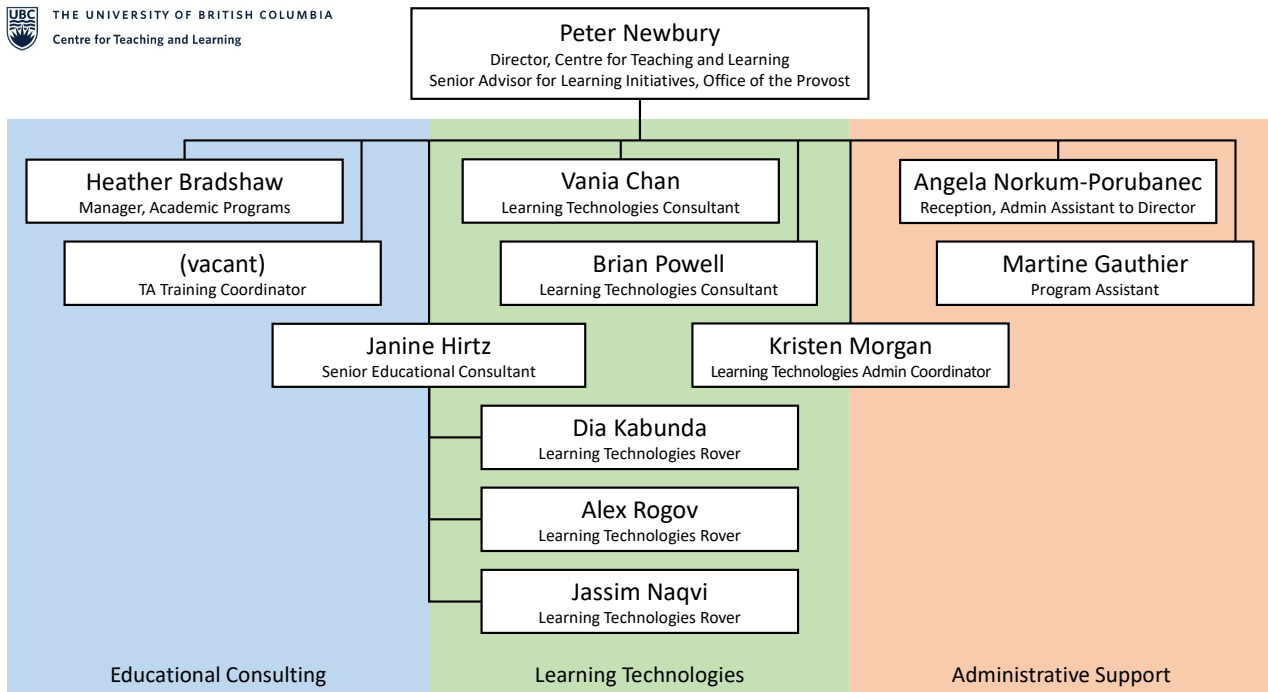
UBC THE UNIVERSITY OF BRITISH COLUMBIA
Centre for Teaching and Learning

Peter Newbury
Director, Centre for Teaching and Learning
Senior Advisor for Learning Initiatives, Office of the Provost

Heather Bradshaw
Manager, Academic Programs

(vacant)
TA Training Coordinator

Vania Chan
Learning Technologies Consultant

Brian Powell
Learning Technologies Consultant

Angela Norkum-Porubanec
Reception, Admin Assistant to Director

Martine Gauthier
Program Assistant

Janine Hirtz
Senior Educational Consultant

Kristen Morgan
Learning Technologies Admin Coordinator

Dia Kabunda
Learning Technologies Rover

Alex Rogov
Learning Technologies Rover

Jassim Naqvi
Learning Technologies Rover

Educational Consulting

Learning Technologies

Administrative Support